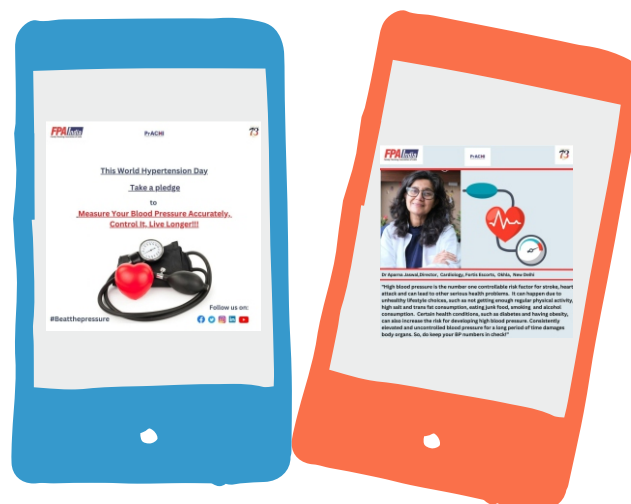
FPAInfo

PrACHI

73

This World Hypertension Day

Take a pledge

to

Measure Your Blood Pressure Accurately, Control It, Live Longer!!!

#Beatthepressure

Follow us on:

FPAInfo

PrACHI

73

Dr Aparna Jaswal,Director, Cardiology, Fortis Escorts, Okhla, New Delhi

"High blood pressure is the number one controllable risk factor for stroke, heart attack and can lead to other serious health problems. It can happen due to unhealthy lifestyle choices, such as not getting enough regular physical activity, high salt and trans fat consumption, eating junk food, smoking and alcohol consumption. Certain health conditions, such as diabetes and having obesity, can also increase the risk for developing high blood pressure. Consistently elevated and uncontrolled blood pressure for a long period of time damages body organs. So, do keep your BP numbers in check!"